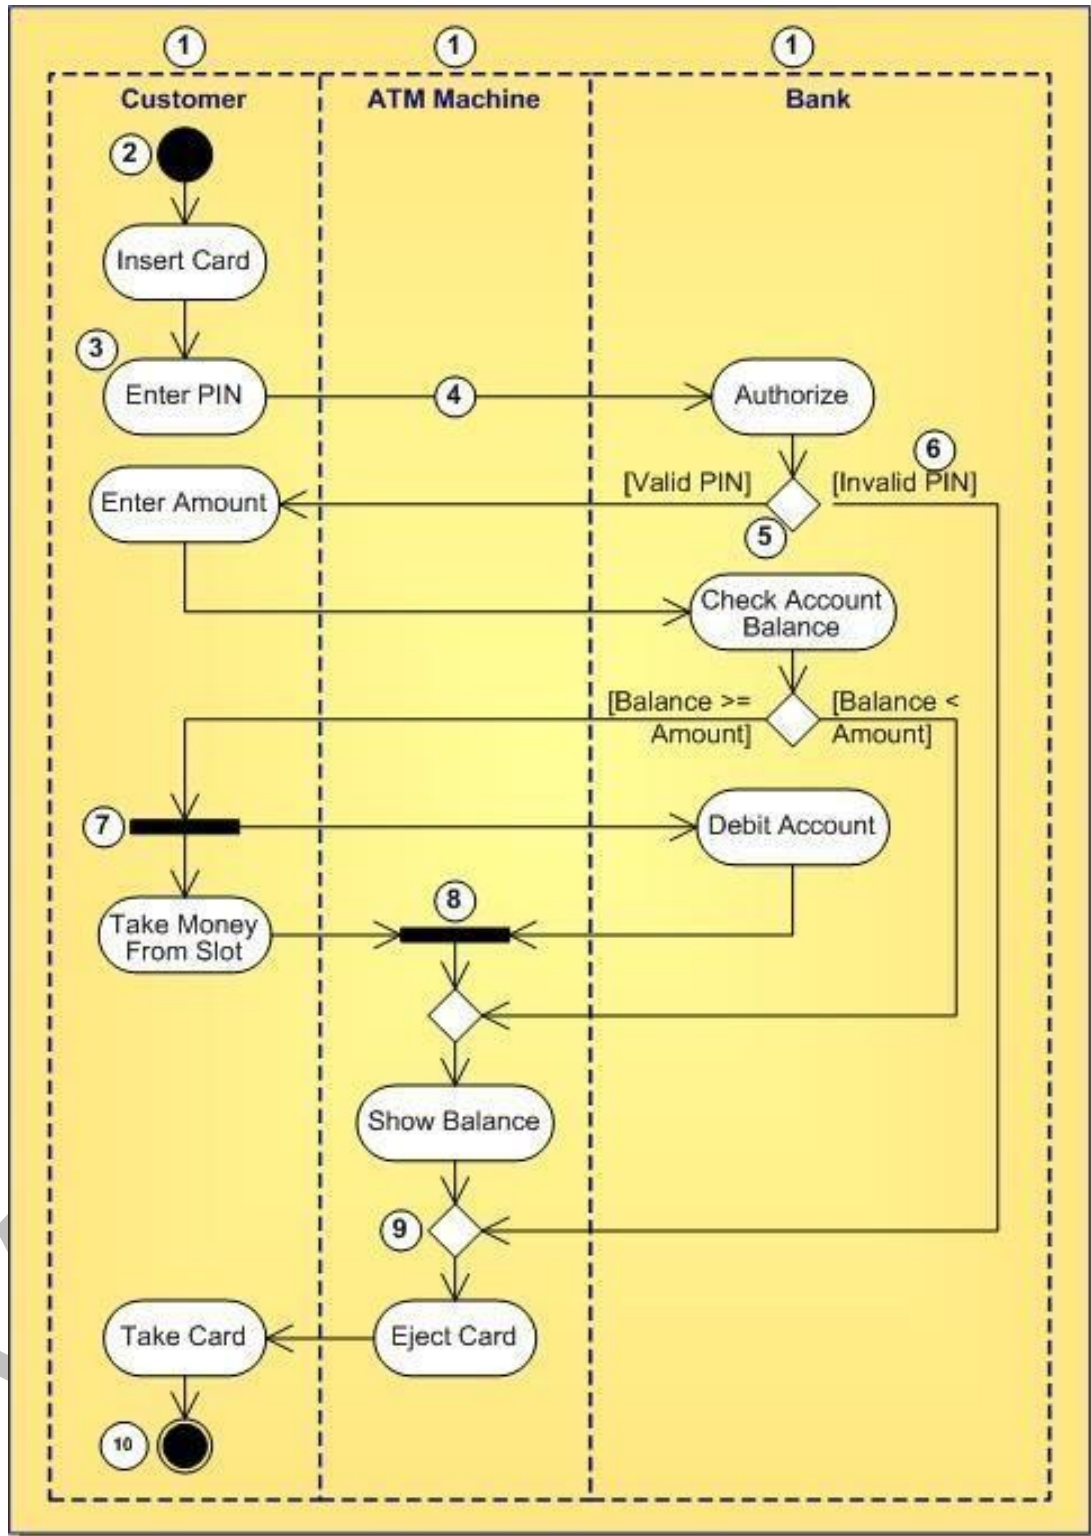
1 1 1

Customer

ATM Machine

Bank

2

Insert Card

3

Enter PIN

4

Authorize

6

[Valid PIN]

[Invalid PIN]

Enter Amount

5

Check Account Balance

[Balance >= Amount]

[Balance < Amount]

7

Debit Account

8

Take Money From Slot

Show Balance

9

Take Card

Eject Card

10